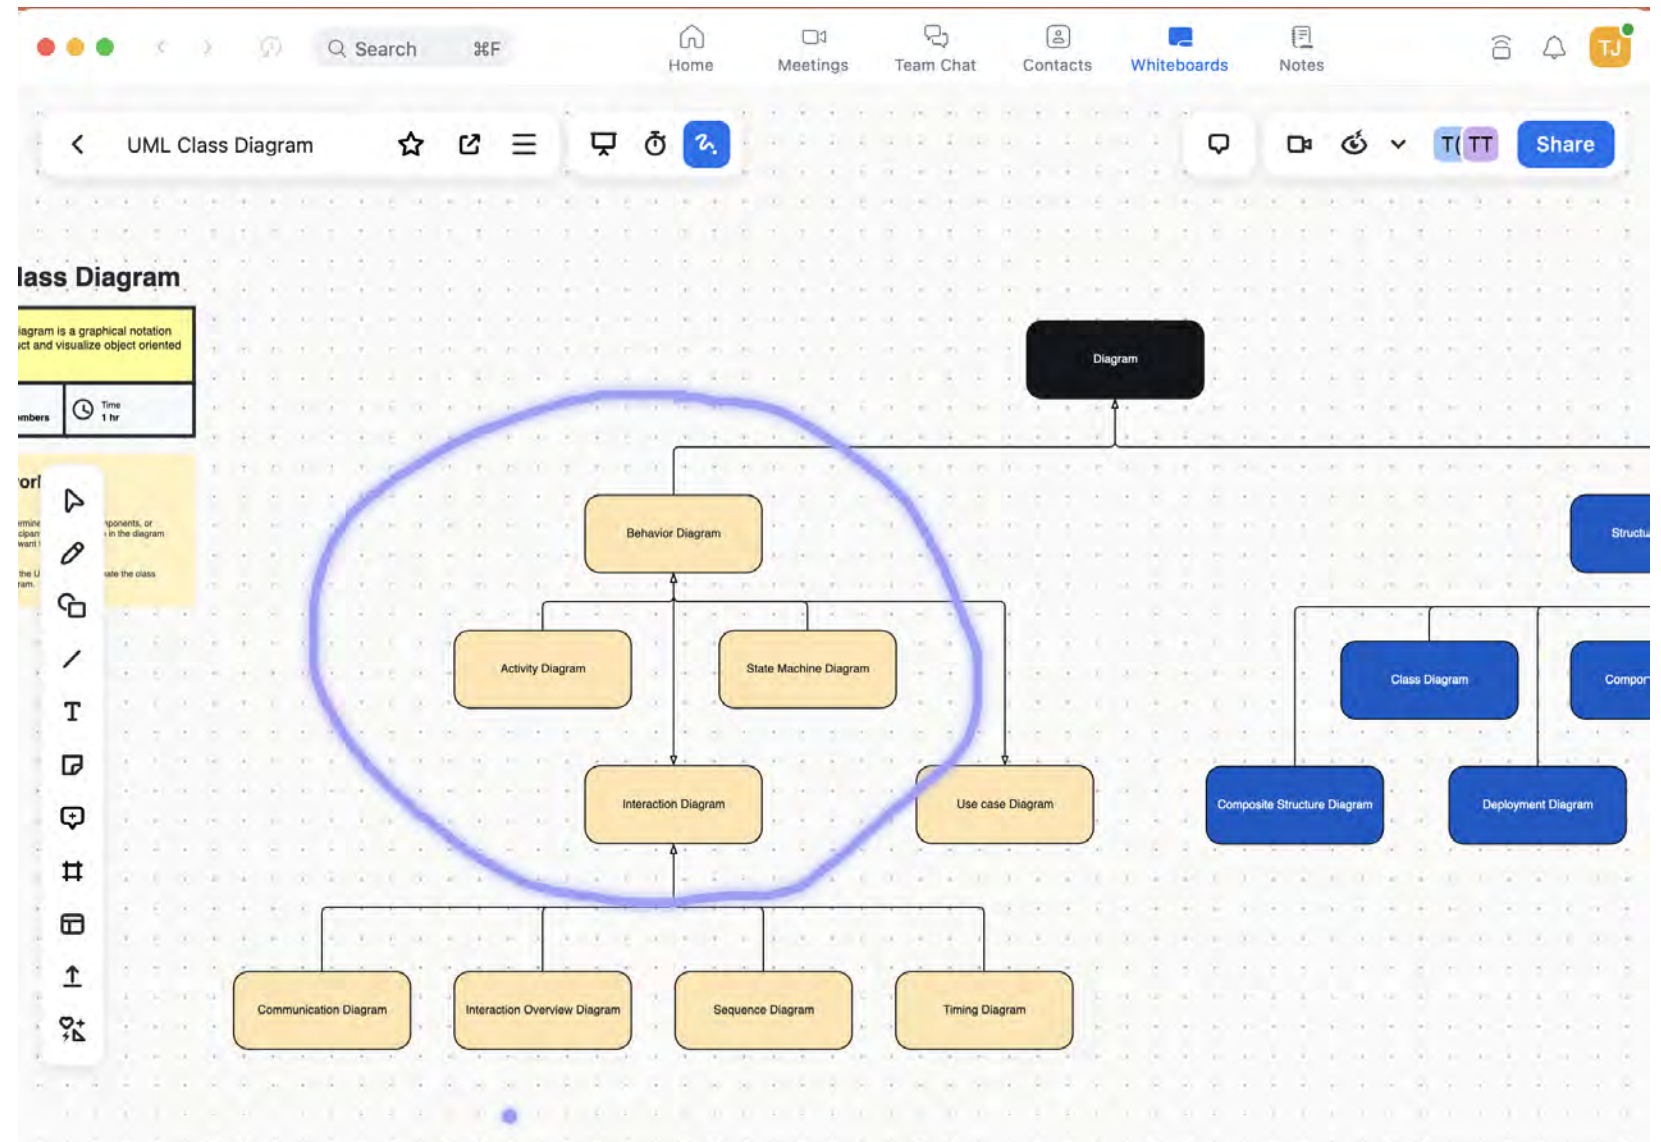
Search ⌘F

Home Meetings Team Chat Contacts Whiteboards Notes

TJ

UML Class Diagram

T( TT Share

lass Diagram

iagram is a graphical notation ct and visualize object oriented

embers

Time 1 hr

orl

ermine cipan want

ponents, or in the diagram

the U ram.

ate the class

Diagram

Behavior Diagram

Structu

Activity Diagram

State Machine Diagram

Class Diagram

Compor

Interaction Diagram

Use case Diagram

Composite Structure Diagram

Deployment Diagram

Communication Diagram

Interaction Overview Diagram

Sequence Diagram

Timing Diagram